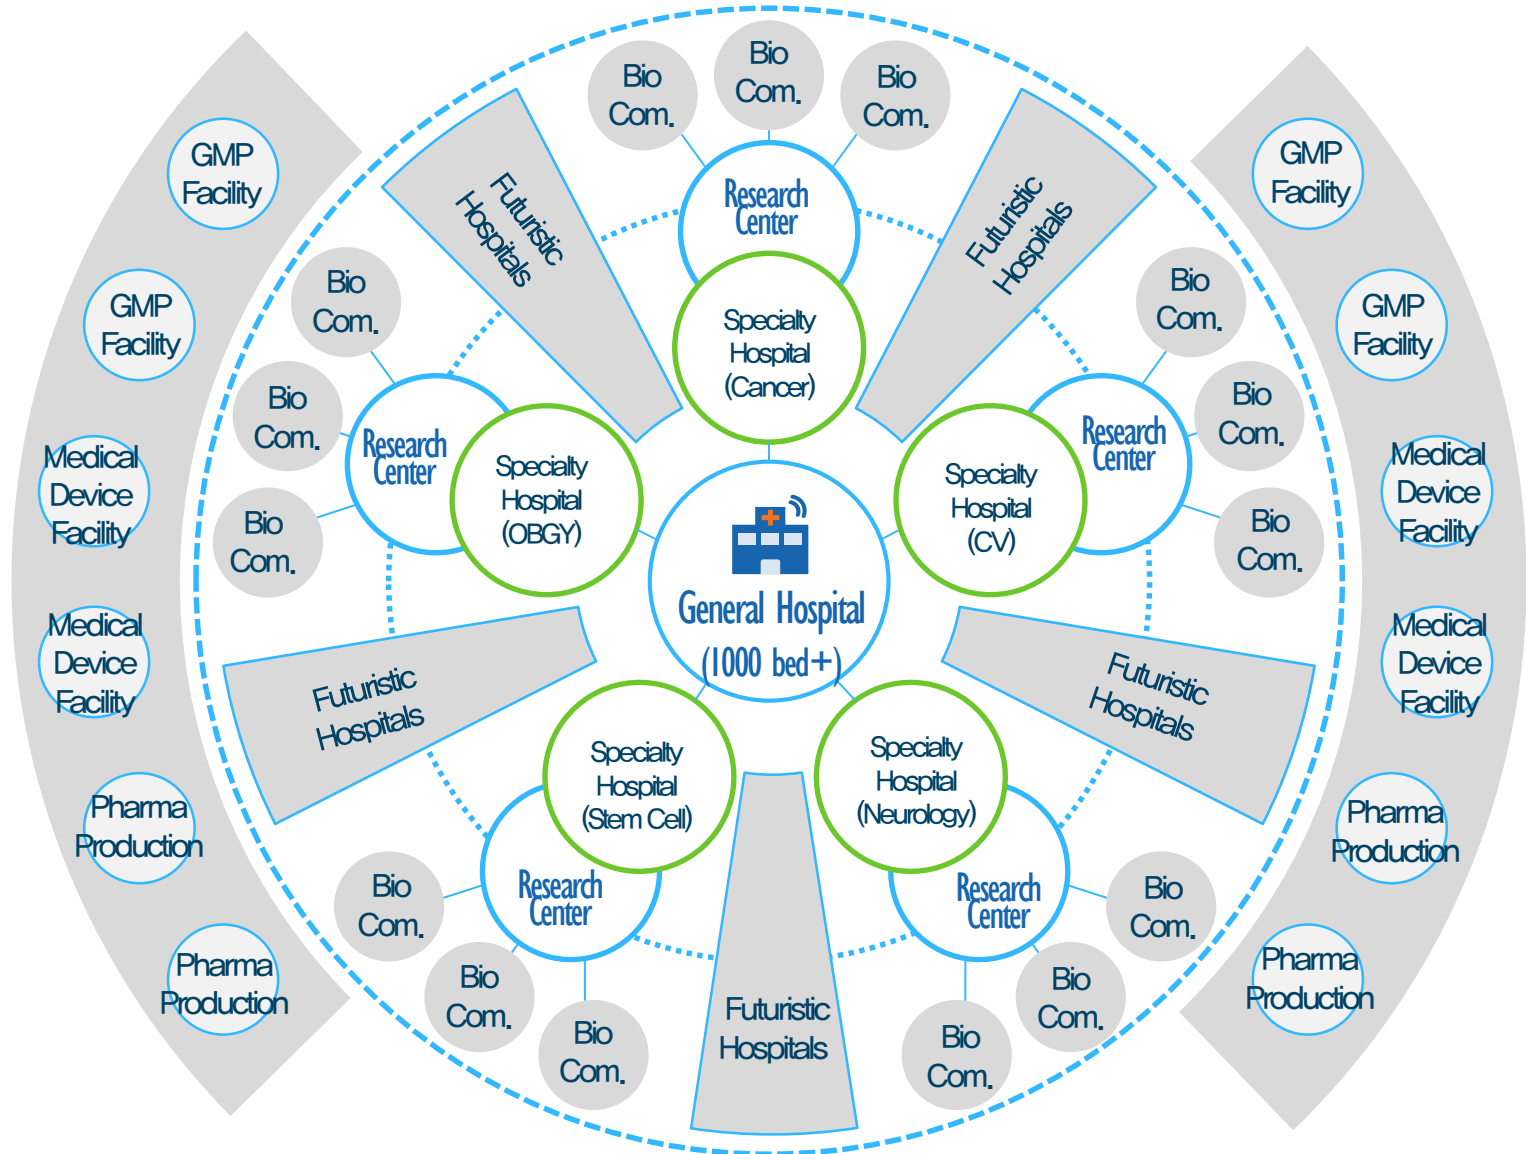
GMP Facility

GMP Facility

Medical Device Facility

Medical Device Facility

Pharma Production

Pharma Production

Bio Com.

Bio Com.

Bio Com.

Research Center

Specialty Hospital (Cancer)

Futuristic Hospitals

Futuristic Hospitals

GMP Facility

GMP Facility

Medical Device Facility

Medical Device Facility

Pharma Production

Pharma Production

Bio Com.

Bio Com.

Bio Com.

Research Center

Specialty Hospital (OBGY)

Bio Com.

Bio Com.

Bio Com.

Research Center

Specialty Hospital (CV)

General Hospital (1000 bed+)

Futuristic Hospitals

Futuristic Hospitals

Specialty Hospital (Stem Cell)

Research Center

Bio Com.

Bio Com.

Bio Com.

Futuristic Hospitals

Specialty Hospital (Neurology)

Research Center

Bio Com.

Bio Com.

Bio Com.